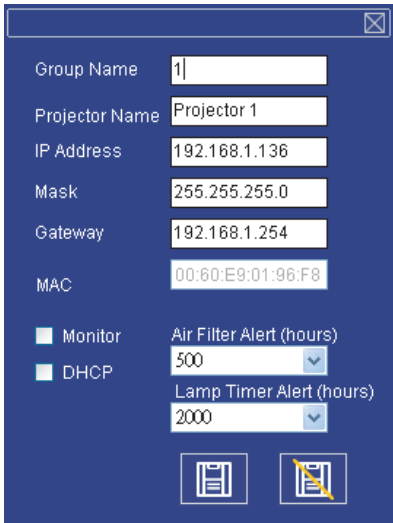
Group Name
1

Projector Name
Projector 1

IP Address
192.168.1.136

Mask
255.255.255.0

Gateway
192.168.1.254

MAC
00:60:E9:01:96:F8

Monitor

DHCP

Air Filter Alert (hours)
500

Lamp Timer Alert (hours)
2000